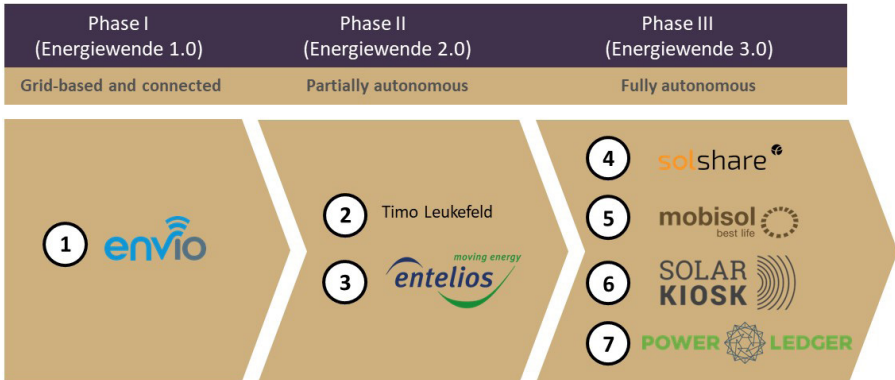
Phase I
(Energiewende 1.0)

Phase II
(Energiewende 2.0)

Phase III
(Energiewende 3.0)

Grid-based and connected

Partially autonomous

Fully autonomous

1 envio

2 Timo Leukefeld

3 entelios moving energy

4 solshare

5 mobisol best life

6 SOLAR KIOSK

7 POWER LEDGER